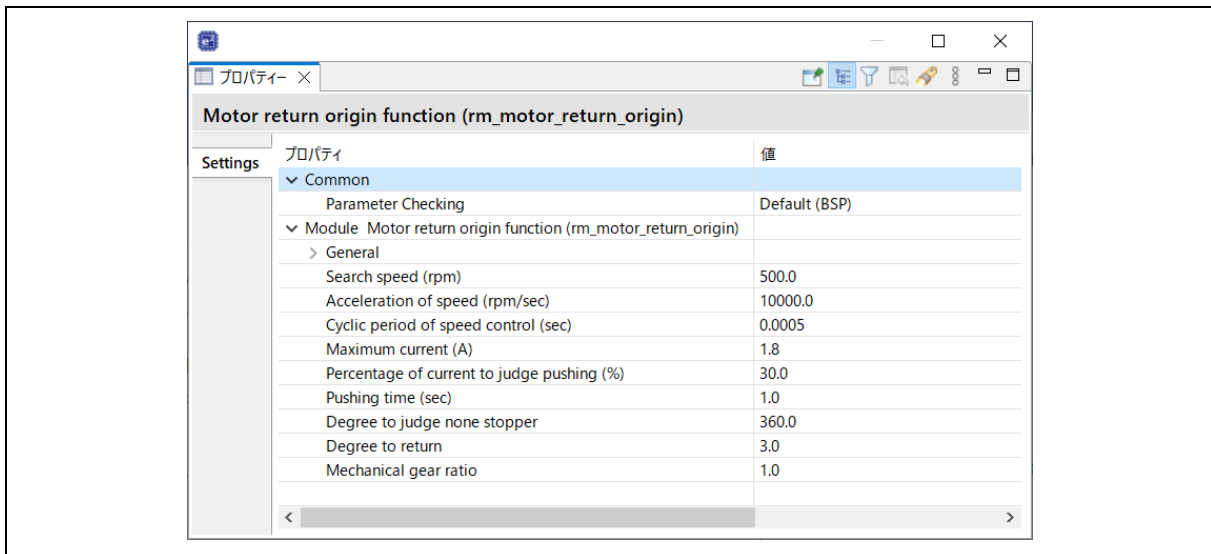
プロパティー ×

Motor return origin function (rm_motor_return_origin)

Settings

| プロパティ | 値 |
|---|---|
| ∨ Common | |
| Parameter Checking | Default (BSP) |
| ∨ Module Motor return origin function (rm_motor_return_origin) | |
| > General | |
| Search speed (rpm) | 500.0 |
| Acceleration of speed (rpm/sec) | 10000.0 |
| Cyclic period of speed control (sec) | 0.0005 |
| Maximum current (A) | 1.8 |
| Percentage of current to judge pushing (%) | 30.0 |
| Pushing time (sec) | 1.0 |
| Degree to judge none stopper | 360.0 |
| Degree to return | 3.0 |
| Mechanical gear ratio | 1.0 |